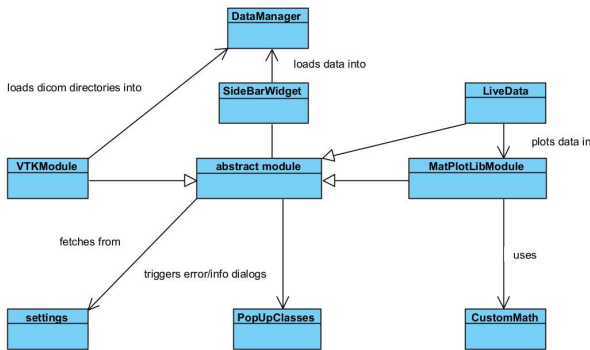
DataManager

loads dicom directories into

loads data into

SideBarWidget

LiveData

plots data in

VTKModule

abstract module

MatPlotLibModule

fetches from

triggers error/info dialogs

uses

settings

PopUpClasses

CustomMath